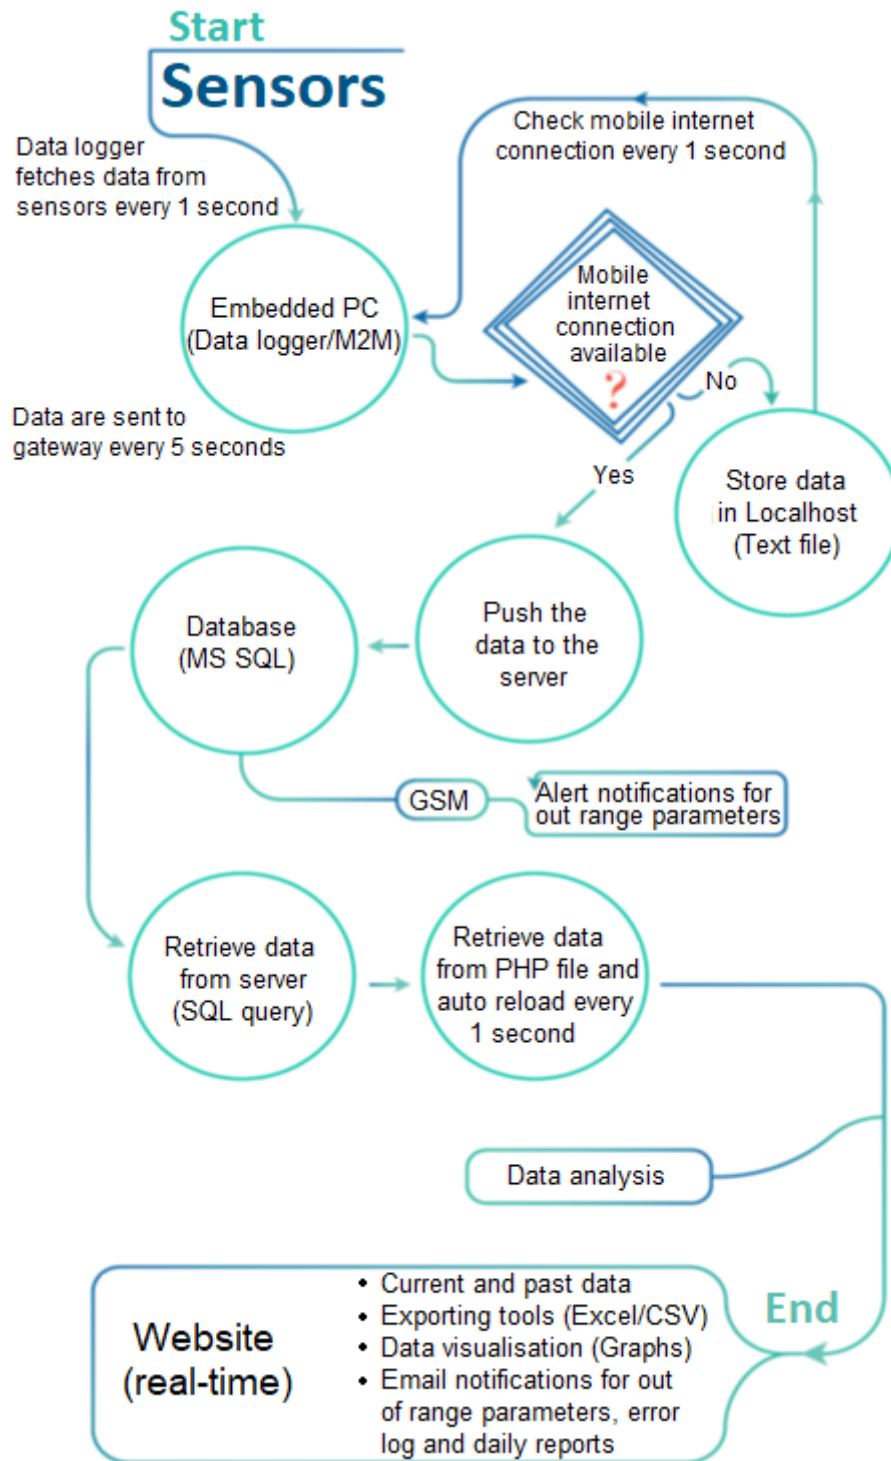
Start

Sensors

Data logger fetches data from sensors every 1 second

Check mobile internet connection every 1 second

Embedded PC (Data logger/M2M)

Mobile internet connection available ?

No

Data are sent to gateway every 5 seconds

Yes

Store data in Localhost (Text file)

Database (MS SQL)

Push the data to the server

GSM

Alert notifications for out range parameters

Retrieve data from server (SQL query)

Retrieve data from PHP file and auto reload every 1 second

Data analysis

Website (real-time)

• Current and past data
• Exporting tools (Excel/CSV)
• Data visualisation (Graphs)
• Email notifications for out of range parameters, error log and daily reports

End